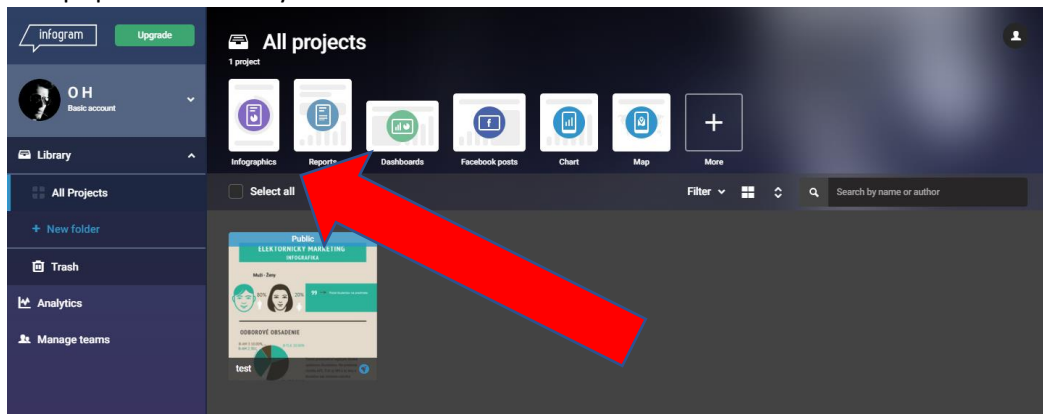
infogram
Upgrade
O H
Basic account
Library
All Projects
+ New folder
Trash
Analytics
Manage teams

All projects
1 project
Infographics
Reports
Dashboards
Facebook posts
Chart
Map
More
Select all
Filter
Search by name or author
Public
ELEKTRONICKÝ MARKETING
INFOGRAFIKA
Muži · Ženy
80%
20%
ODBOROVÉ OBSADENIE
test